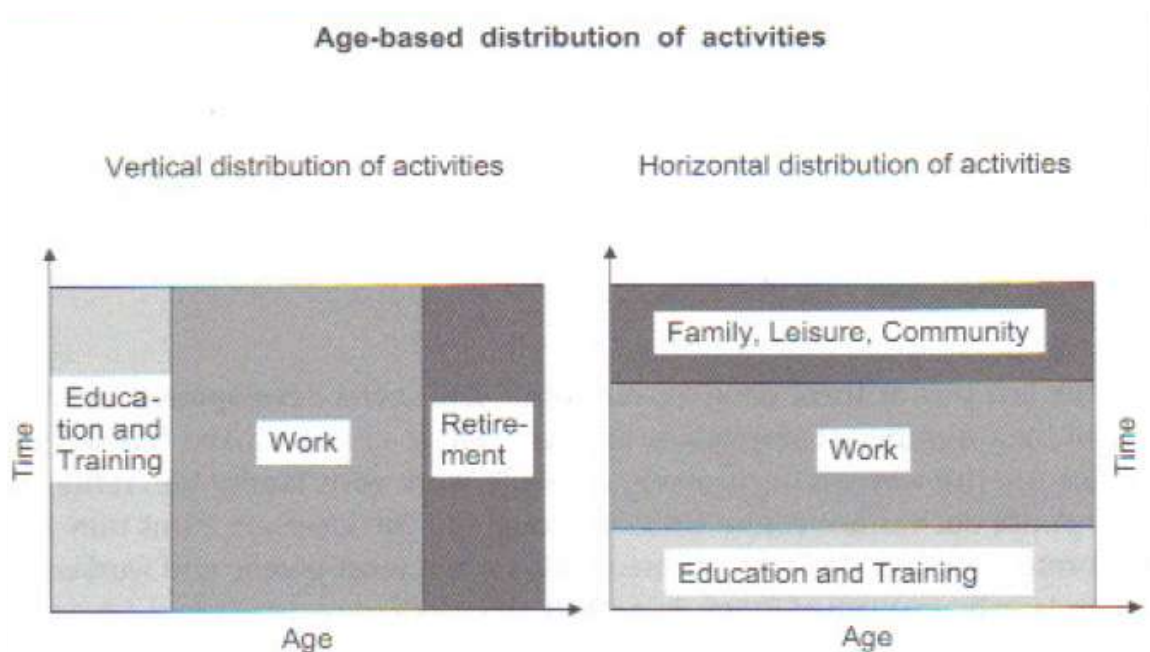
Age-based distribution of activities

Vertical distribution of activities

Time

Education and Training

Work

Retirement

Age

Horizontal distribution of activities

Family, Leisure, Community

Work

Education and Training

Time

Age